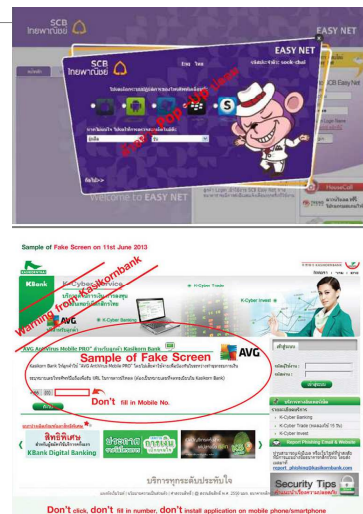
SCB ไทยพาณิชย์

EASY NET

SCB ไทยพาณิชย์

Eng Thai

EASY NET

Fake Pop-Up Screen

Welcome to EASY NET

Sample of Fake Screen on 11st June 2013

KBank

K-Cyber Service

Warning from Kasikornbank

AVG

K-Cyber Banking

K-Cyber Invest

AVG Antivirus Mobile PRO

Sample of Fake Screen

AVG

Don't fill in Mobile No.

K-Cyber Banking

K-Cyber Trade

K-Cyber Invest

Report Phishing Email & Website

Security Tips

KBank Digital Banking

Don't click, don't fill in number, don't install application on mobile phone/smartphone